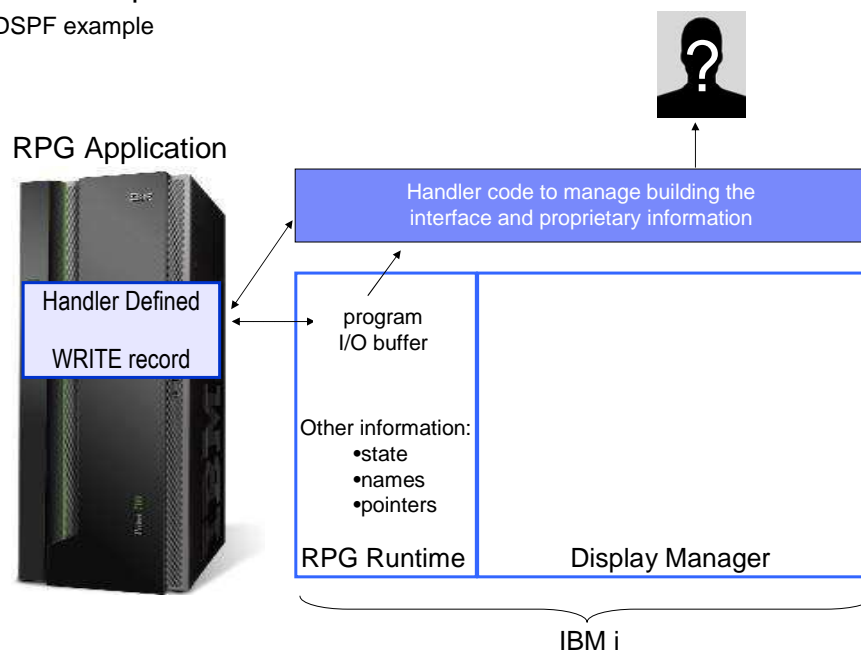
DSPF example

RPG Application

Handler Defined

WRITE record

Handler code to manage building the interface and proprietary information

?

program I/O buffer

Other information:
•state
•names
•pointers

RPG Runtime

Display Manager

IBM i